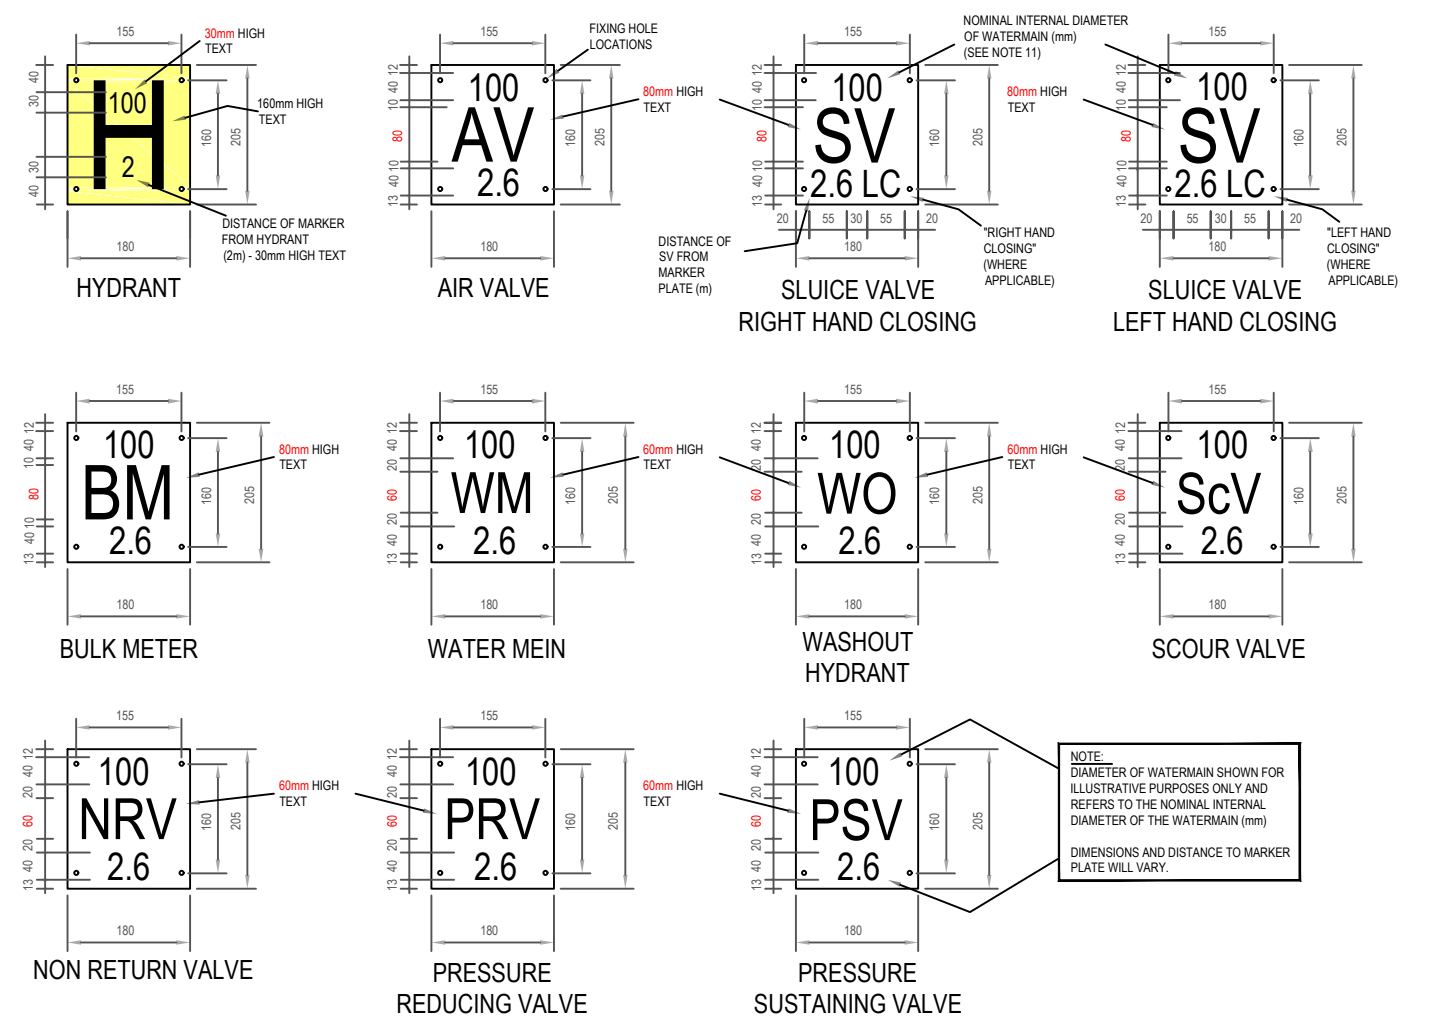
155
30mm HIGH TEXT
40
30
100
H
160mm HIGH TEXT
160
205
30
40
2
DISTANCE OF MARKER FROM HYDRANT (2m) - 30mm HIGH TEXT
180
HYDRANT

155
FIXING HOLE LOCATIONS
12
40
10
80
10
40
13
100
AV
80mm HIGH TEXT
160
205
2.6
180
AIR VALVE

155
NOMINAL INTERNAL DIAMETER OF WATERMAIN (mm) (SEE NOTE 11)
12
40
10
80
10
40
13
100
SV
80mm HIGH TEXT
160
205
2.6 LC
20 55 30 55 20
180
DISTANCE OF SV FROM MARKER PLATE (m)
"RIGHT HAND CLOSING" (WHERE APPLICABLE)
SLUICE VALVE RIGHT HAND CLOSING

155
12
40
10
80
10
40
13
100
SV
160
205
2.6 LC
20 55 30 55 20
180
"LEFT HAND CLOSING" (WHERE APPLICABLE)
SLUICE VALVE LEFT HAND CLOSING

155
12
40
10
80
10
40
13
100
BM
80mm HIGH TEXT
160
205
2.6
180
BULK METER

155
12
40
20
60
20
40
13
100
WM
60mm HIGH TEXT
160
205
2.6
180
WATER MEIN

155
12
40
20
60
20
40
13
100
WO
60mm HIGH TEXT
160
205
2.6
180
WASHOUT HYDRANT

155
12
40
20
60
20
40
13
100
ScV
160
205
2.6
180
SCOUR VALVE

155
12
40
20
60
20
40
13
100
NRV
60mm HIGH TEXT
160
205
2.6
180
NON RETURN VALVE

155
12
40
20
60
20
40
13
100
PRV
60mm HIGH TEXT
160
205
2.6
180
PRESSURE REDUCING VALVE

155
12
40
20
60
20
40
13
100
PSV
160
205
2.6
180
PRESSURE SUSTAINING VALVE

NOTE:
DIAMETER OF WATERMAIN SHOWN FOR ILLUSTRATIVE PURPOSES ONLY AND REFERS TO THE NOMINAL INTERNAL DIAMETER OF THE WATERMAIN (mm)

DIMENSIONS AND DISTANCE TO MARKER PLATE WILL VARY.